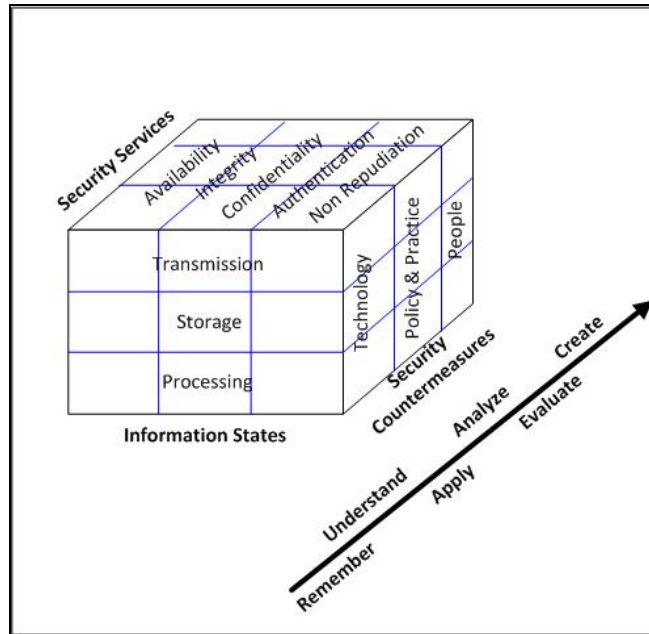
Security Services

Availability

Integrity

Confidentiality

Authentication

Non Repudiation

Transmission

Storage

Processing

Technology

Policy & Practice

People

Security Countermeasures

Information States

Remember

Understand

Apply

Analyze

Evaluate

Create